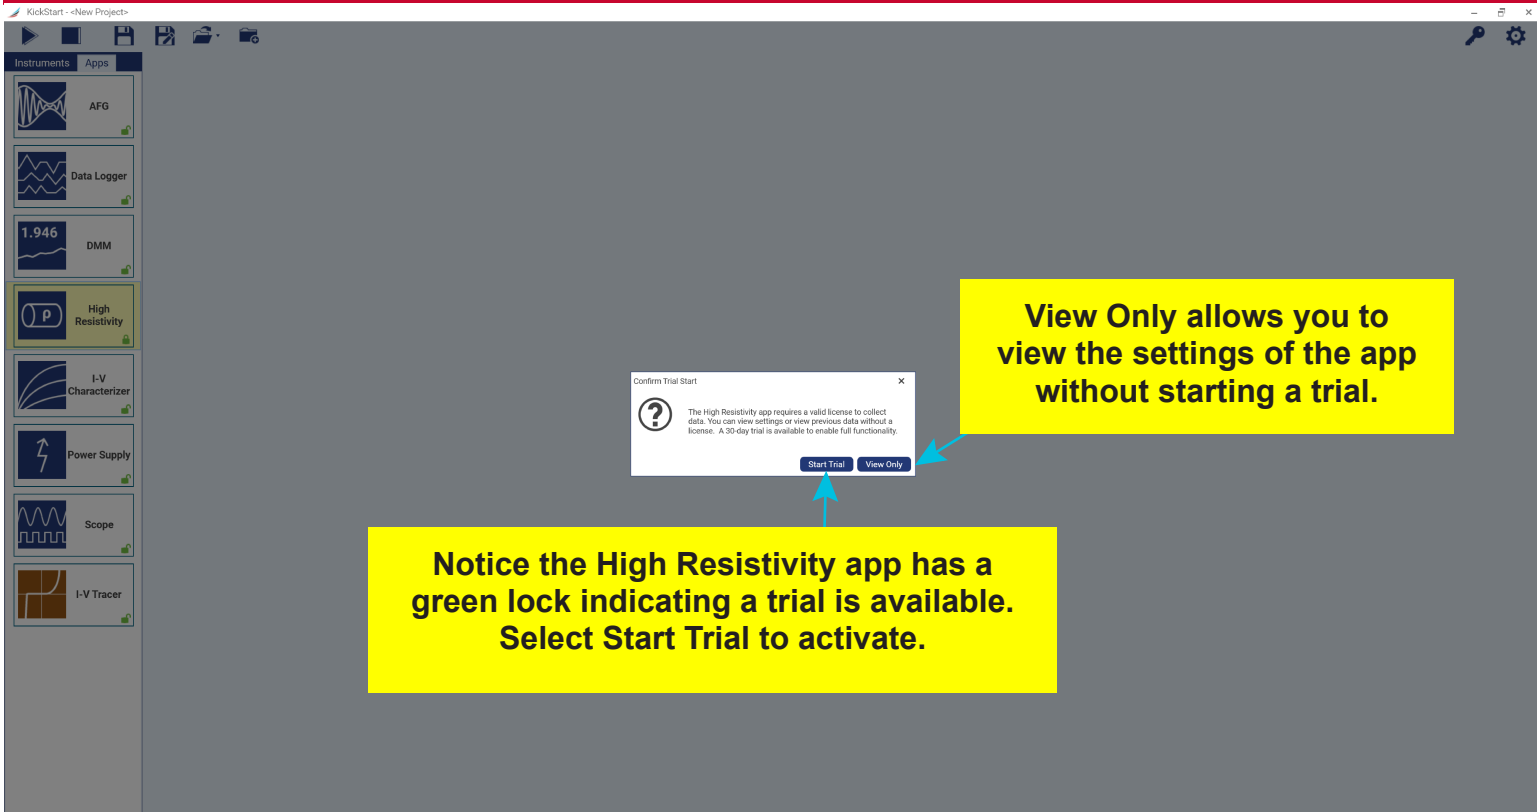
KickStart - <New Project>

Instruments Apps

AFG

Data Logger

1.946

DMM

ρ

High Resistivity

I-V Characterizer

Power Supply

Scope

I-V Tracer

View Only allows you to view the settings of the app without starting a trial.

Confirm Trial Start ×

The High Resistivity app requires a valid license to collect data. You can view settings or view previous data without a license. A 30-day trial is available to enable full functionality.

Start Trial View Only

Notice the High Resistivity app has a green lock indicating a trial is available. Select Start Trial to activate.